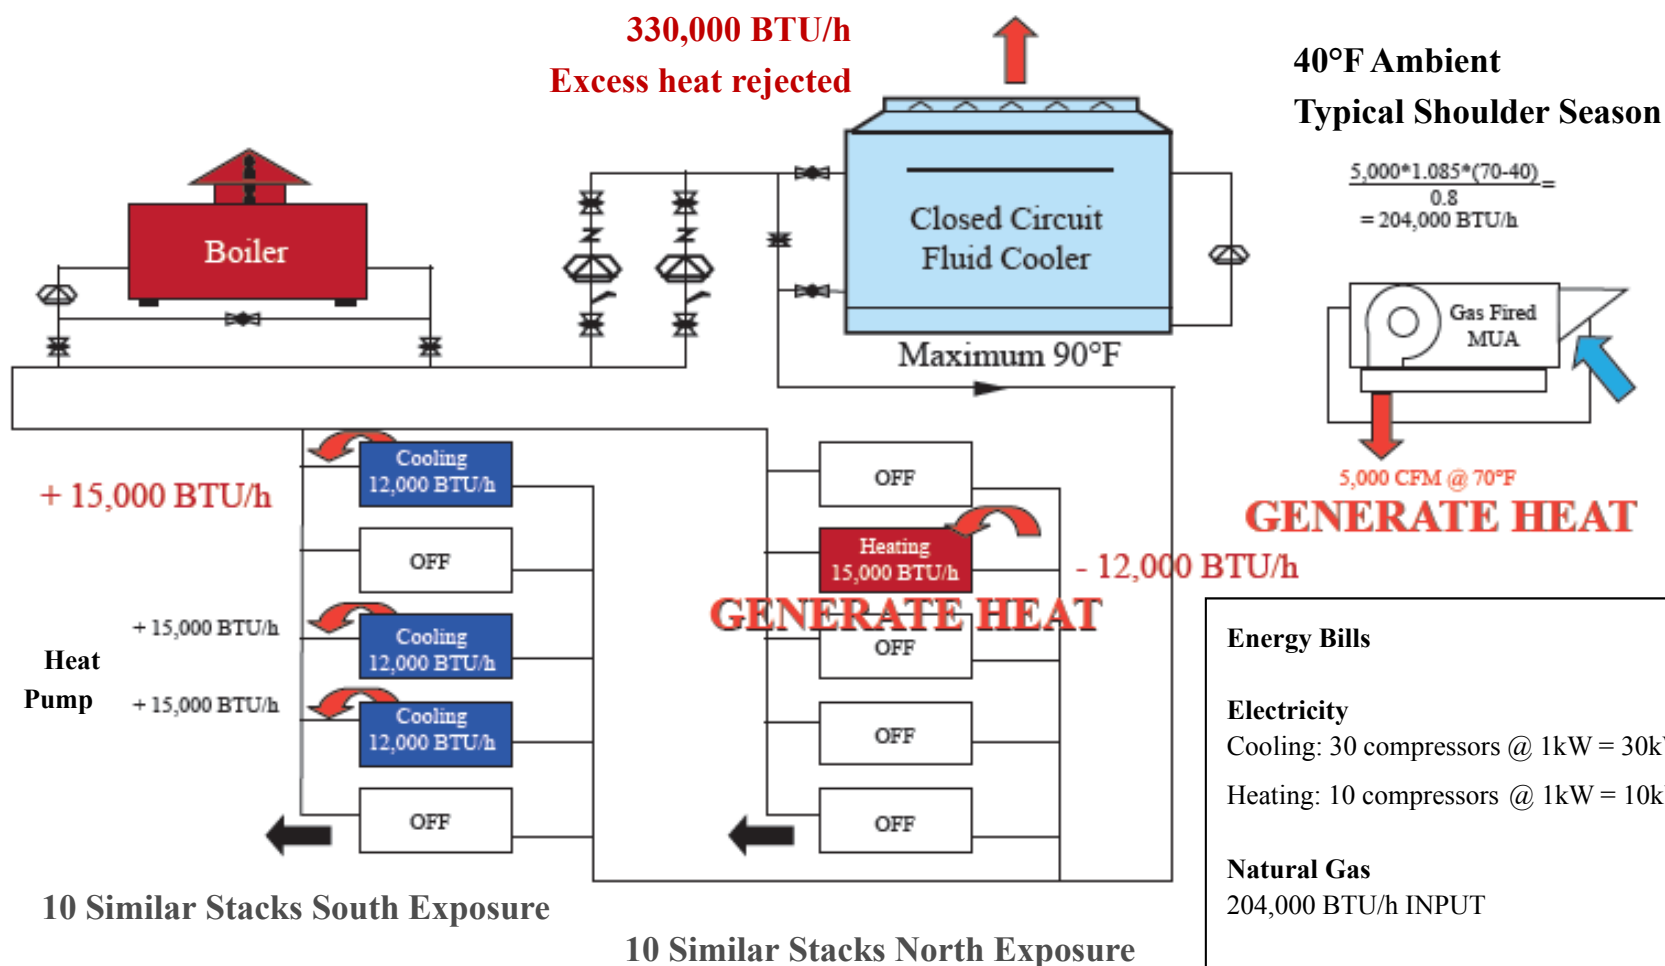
330,000 BTU/h
Excess heat rejected

40°F Ambient
Typical Shoulder Season

$\frac{5,000*1.085*(70-40)}{0.8}=$
$= 204,000$ BTU/h

Boiler

Closed Circuit
Fluid Cooler

Maximum 90°F

Gas Fired
MUA

5,000 CFM @ 70°F
GENERATE HEAT

+ 15,000 BTU/h

Cooling
12,000 BTU/h

OFF

+ 15,000 BTU/h

Cooling
12,000 BTU/h

Heat
Pump

+ 15,000 BTU/h

Cooling
12,000 BTU/h

OFF

OFF

Heating
15,000 BTU/h

- 12,000 BTU/h

GENERATE HEAT

OFF

OFF

OFF

Energy Bills

Electricity
Cooling: 30 compressors @ 1kW = 30k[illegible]
Heating: 10 compressors @ 1kW = 10k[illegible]

Natural Gas
204,000 BTU/h INPUT

10 Similar Stacks South Exposure

10 Similar Stacks North Exposure